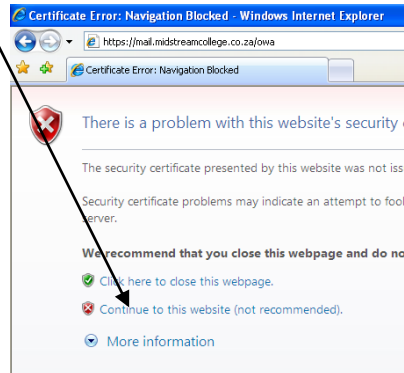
Certificate Error: Navigation Blocked - Windows Internet Explorer

https://mail.midstreamcollege.co.za/owa

Certificate Error: Navigation Blocked

There is a problem with this website's security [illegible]

The security certificate presented by this website was not iss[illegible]

Security certificate problems may indicate an attempt to fool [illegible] server.

We recommend that you close this webpage and do no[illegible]

Click here to close this webpage.

Continue to this website (not recommended).

More information